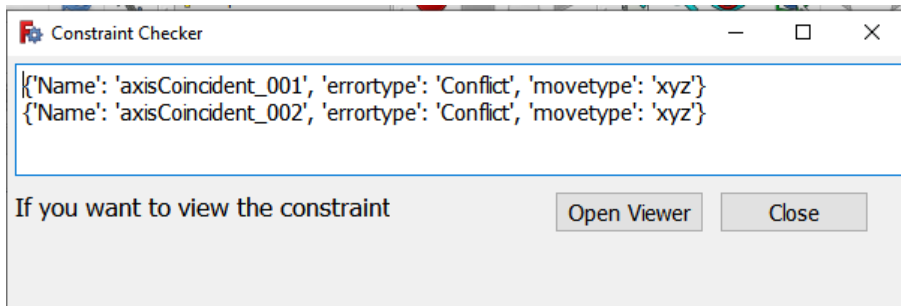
Constraint Checker

{'Name': 'axisCoincident_001', 'errortype': 'Conflict', 'movetype': 'xyz'}
{'Name': 'axisCoincident_002', 'errortype': 'Conflict', 'movetype': 'xyz'}

If you want to view the constraint

Open Viewer

Close